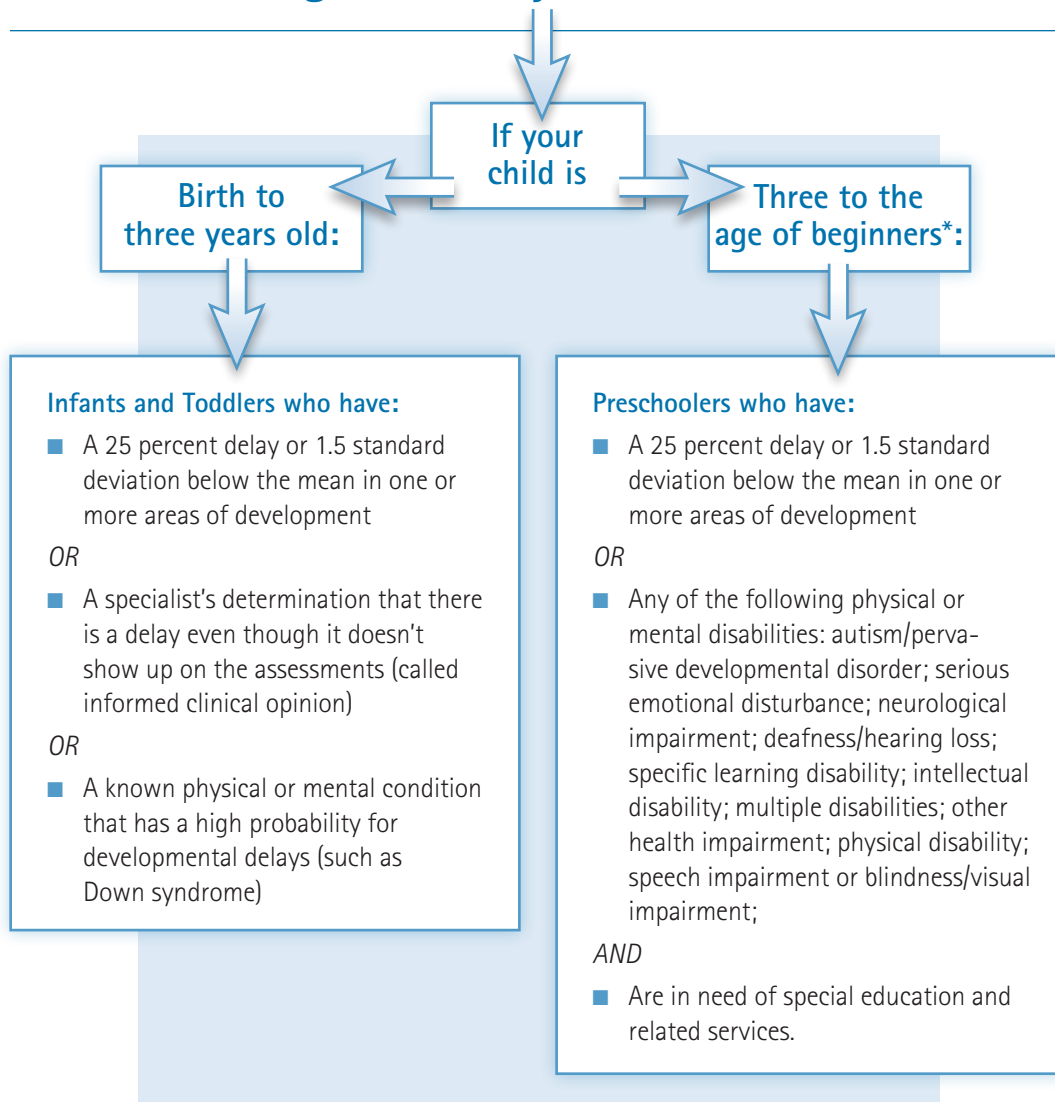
If your child is

Birth to three years old:

Three to the age of beginners*:

Infants and Toddlers who have:

■ A 25 percent delay or 1.5 standard deviation below the mean in one or more areas of development

*OR*

■ A specialist's determination that there is a delay even though it doesn't show up on the assessments (called informed clinical opinion)

*OR*

■ A known physical or mental condition that has a high probability for developmental delays (such as Down syndrome)

Preschoolers who have:

■ A 25 percent delay or 1.5 standard deviation below the mean in one or more areas of development

*OR*

■ Any of the following physical or mental disabilities: autism/pervasive developmental disorder; serious emotional disturbance; neurological impairment; deafness/hearing loss; specific learning disability; intellectual disability; multiple disabilities; other health impairment; physical disability; speech impairment or blindness/visual impairment;

*AND*

■ Are in need of special education and related services.